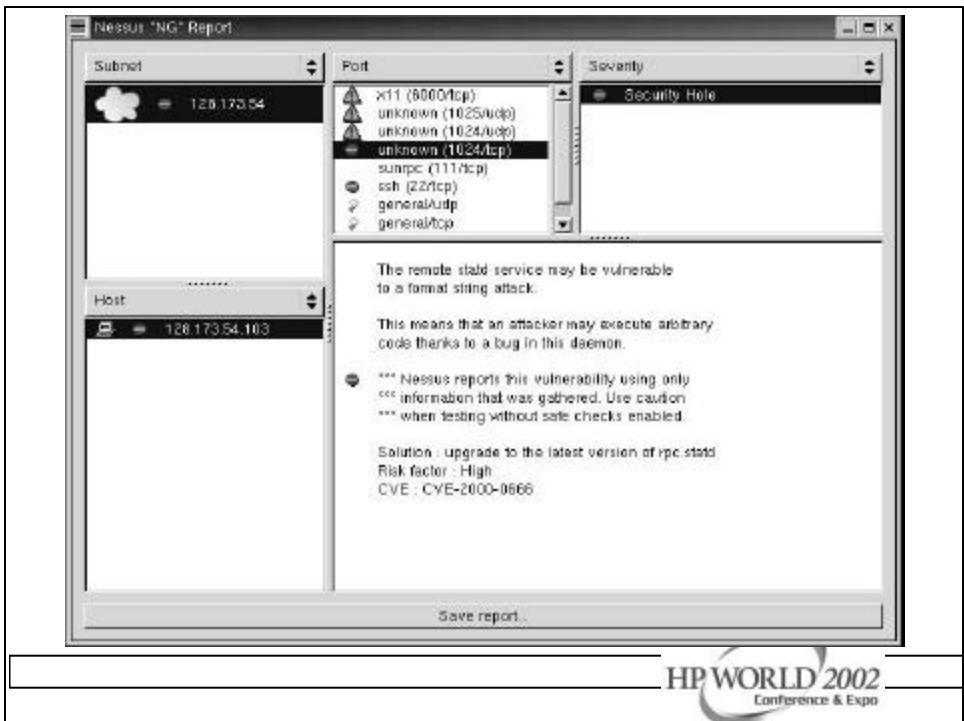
Nessus "NG" Report

Subnet

128.173.54

Host

128.173.54.103

Port

x11 (6000/tcp)
unknown (1025/udp)
unknown (1024/udp)
unknown (1024/tcp)
sunrpc (111/tcp)
ssh (22/tcp)
general/udp
general/tcp

Severity

Security Hole

The remote statd service may be vulnerable to a format string attack.

This means that an attacker may execute arbitrary code thanks to a bug in this daemon.

*** Nessus reports this vulnerability using only
*** information that was gathered. Use caution
*** when testing without safe checks enabled.

Solution : upgrade to the latest version of rpc.statd
Risk factor : High
CVE : CVE-2000-0666

Save report...

HP WORLD 2002
Conference & Expo